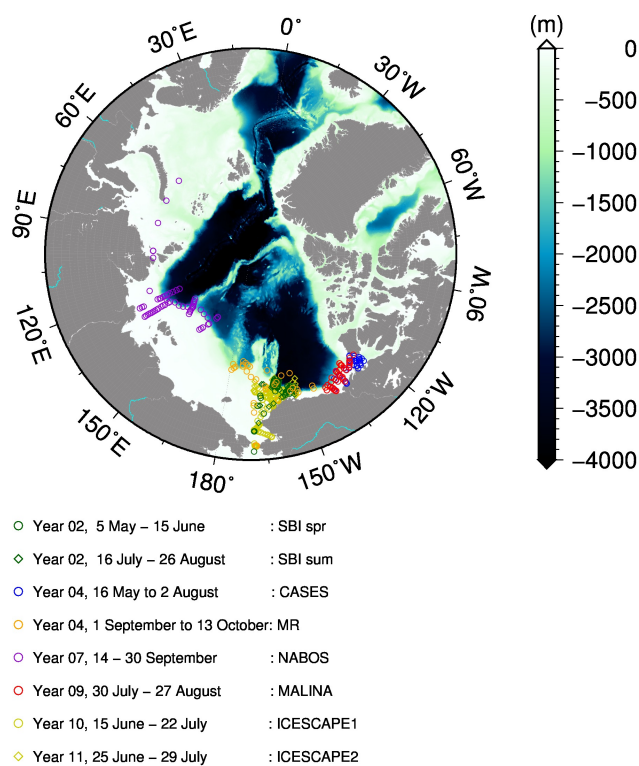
0°
30°E
30°W
60°E
60°W
90°E
90°W
120°E
120°W
150°E
150°W
180°

(m)
0
−500
−1000
−1500
−2000
−2500
−3000
−3500
−4000

Year 02, 5 May – 15 June : SBI spr
Year 02, 16 July – 26 August : SBI sum
Year 04, 16 May to 2 August : CASES
Year 04, 1 September to 13 October: MR
Year 07, 14 – 30 September : NABOS
Year 09, 30 July – 27 August : MALINA
Year 10, 15 June – 22 July : ICESCAPE1
Year 11, 25 June – 29 July : ICESCAPE2